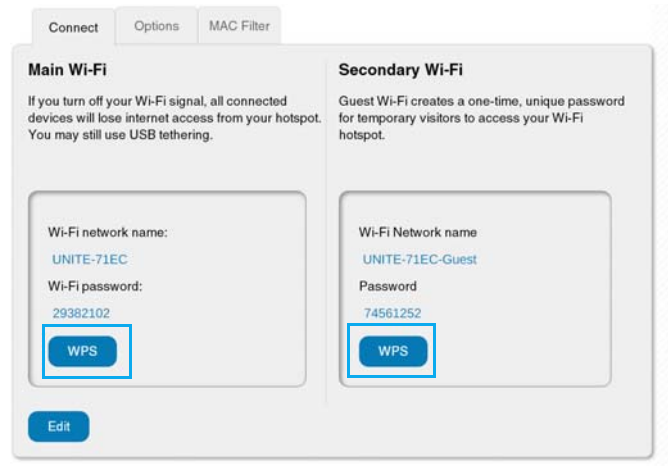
Connect
Options
MAC Filter

Main Wi-Fi

If you turn off your Wi-Fi signal, all connected devices will lose internet access from your hotspot. You may still use USB tethering.

Wi-Fi network name:
UNITE-71EC
Wi-Fi password:
29382102
WPS

Secondary Wi-Fi

Guest Wi-Fi creates a one-time, unique password for temporary visitors to access your Wi-Fi hotspot.

Wi-Fi Network name
UNITE-71EC-Guest
Password
74561252
WPS

Edit